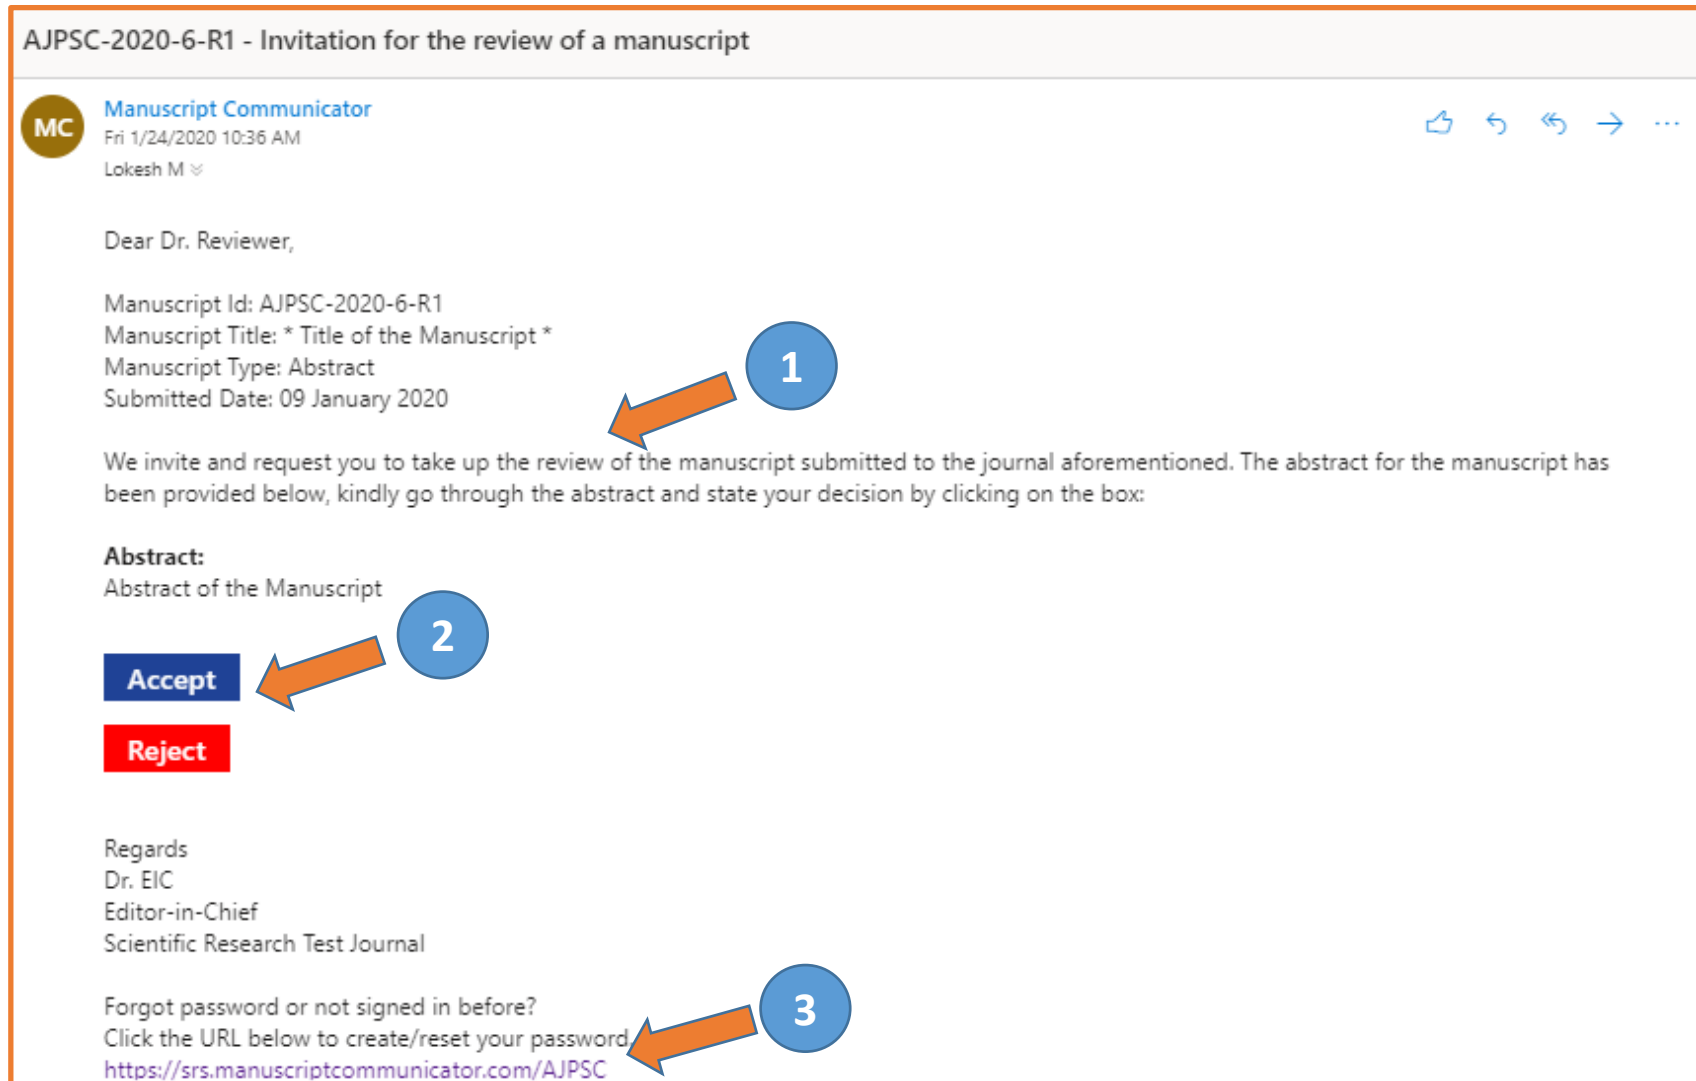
AJPSC-2020-6-R1 - Invitation for the review of a manuscript

MC

Manuscript Communicator
Fri 1/24/2020 10:36 AM
Lokesh M

Dear Dr. Reviewer,

Manuscript Id: AJPSC-2020-6-R1
Manuscript Title: * Title of the Manuscript *
Manuscript Type: Abstract
Submitted Date: 09 January 2020

1

We invite and request you to take up the review of the manuscript submitted to the journal aforementioned. The abstract for the manuscript has been provided below, kindly go through the abstract and state your decision by clicking on the box:

**Abstract:**
Abstract of the Manuscript

2

Accept

Reject

Regards
Dr. EIC
Editor-in-Chief
Scientific Research Test Journal

3

Forgot password or not signed in before?
Click the URL below to create/reset your password
https://srs.manuscriptcommunicator.com/AJPSC